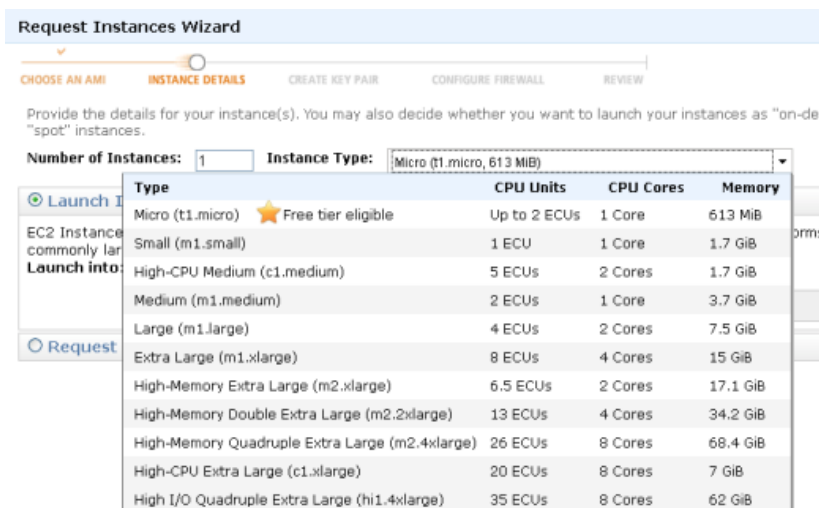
Request Instances Wizard

CHOOSE AN AMI INSTANCE DETAILS CREATE KEY PAIR CONFIGURE FIREWALL REVIEW

Provide the details for your instance(s). You may also decide whether you want to launch your instances as "on-de "spot" instances.

Number of Instances: 1 Instance Type: Micro (t1.micro, 613 MiB)

Launch I

EC2 Instance commonly lar Launch into:

Request

orm:

| Type | CPU Units | CPU Cores | Memory |
|---|---|---|---|
| Micro (t1.micro) Free tier eligible | Up to 2 ECUs | 1 Core | 613 MiB |
| Small (m1.small) | 1 ECU | 1 Core | 1.7 GiB |
| High-CPU Medium (c1.medium) | 5 ECUs | 2 Cores | 1.7 GiB |
| Medium (m1.medium) | 2 ECUs | 1 Core | 3.7 GiB |
| Large (m1.large) | 4 ECUs | 2 Cores | 7.5 GiB |
| Extra Large (m1.xlarge) | 8 ECUs | 4 Cores | 15 GiB |
| High-Memory Extra Large (m2.xlarge) | 6.5 ECUs | 2 Cores | 17.1 GiB |
| High-Memory Double Extra Large (m2.2xlarge) | 13 ECUs | 4 Cores | 34.2 GiB |
| High-Memory Quadruple Extra Large (m2.4xlarge) | 26 ECUs | 8 Cores | 68.4 GiB |
| High-CPU Extra Large (c1.xlarge) | 20 ECUs | 8 Cores | 7 GiB |
| High I/O Quadruple Extra Large (hi1.4xlarge) | 35 ECUs | 8 Cores | 62 GiB |